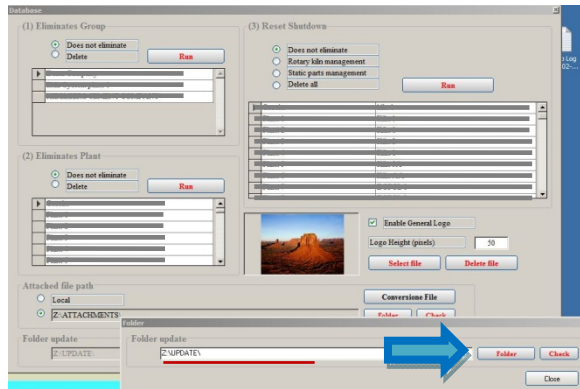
Database

(1) Eliminates Group

Does not eliminate

Delete

Run

(3) Reset Shutdown

Does not eliminate

Rotary kiln management

Static parts management

Delete all

Run

(2) Eliminates Plant

Does not eliminate

Delete

Run

Enable General Logo

Logo Height (pixels)

50

Select file

Delete file

Attached file path

Local

Z:\ATTACHMENTS\

Conversione File

Folder

Check

Folder update

Z:\UPDATE\

Folder

Folder update

Z:\UPDATE\

Folder

Check

Close

Log
02-...